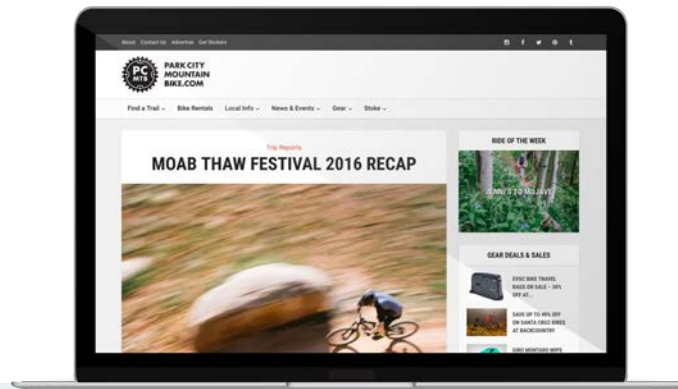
About Contact Us Advertise Get Stickers

PC MTB

PARK CITY MOUNTAIN BIKE.COM

Find a Trail ⌄ Bike Rentals Local Info ⌄ News & Events ⌄ Gear ⌄ Stoke ⌄

Trip Reports

MOAB THAW FESTIVAL 2016 RECAP

RIDE OF THE WEEK

JENNI'S TO MOJAVE

GEAR DEALS & SALES

EVOC BIKE TRAVEL BAGS ON SALE – 30% OFF AT...

SAVE UP TO 40% OFF ON SANTA CRUZ BIKES AT BACKCOUNTRY

GIRO MONTARO MIPS